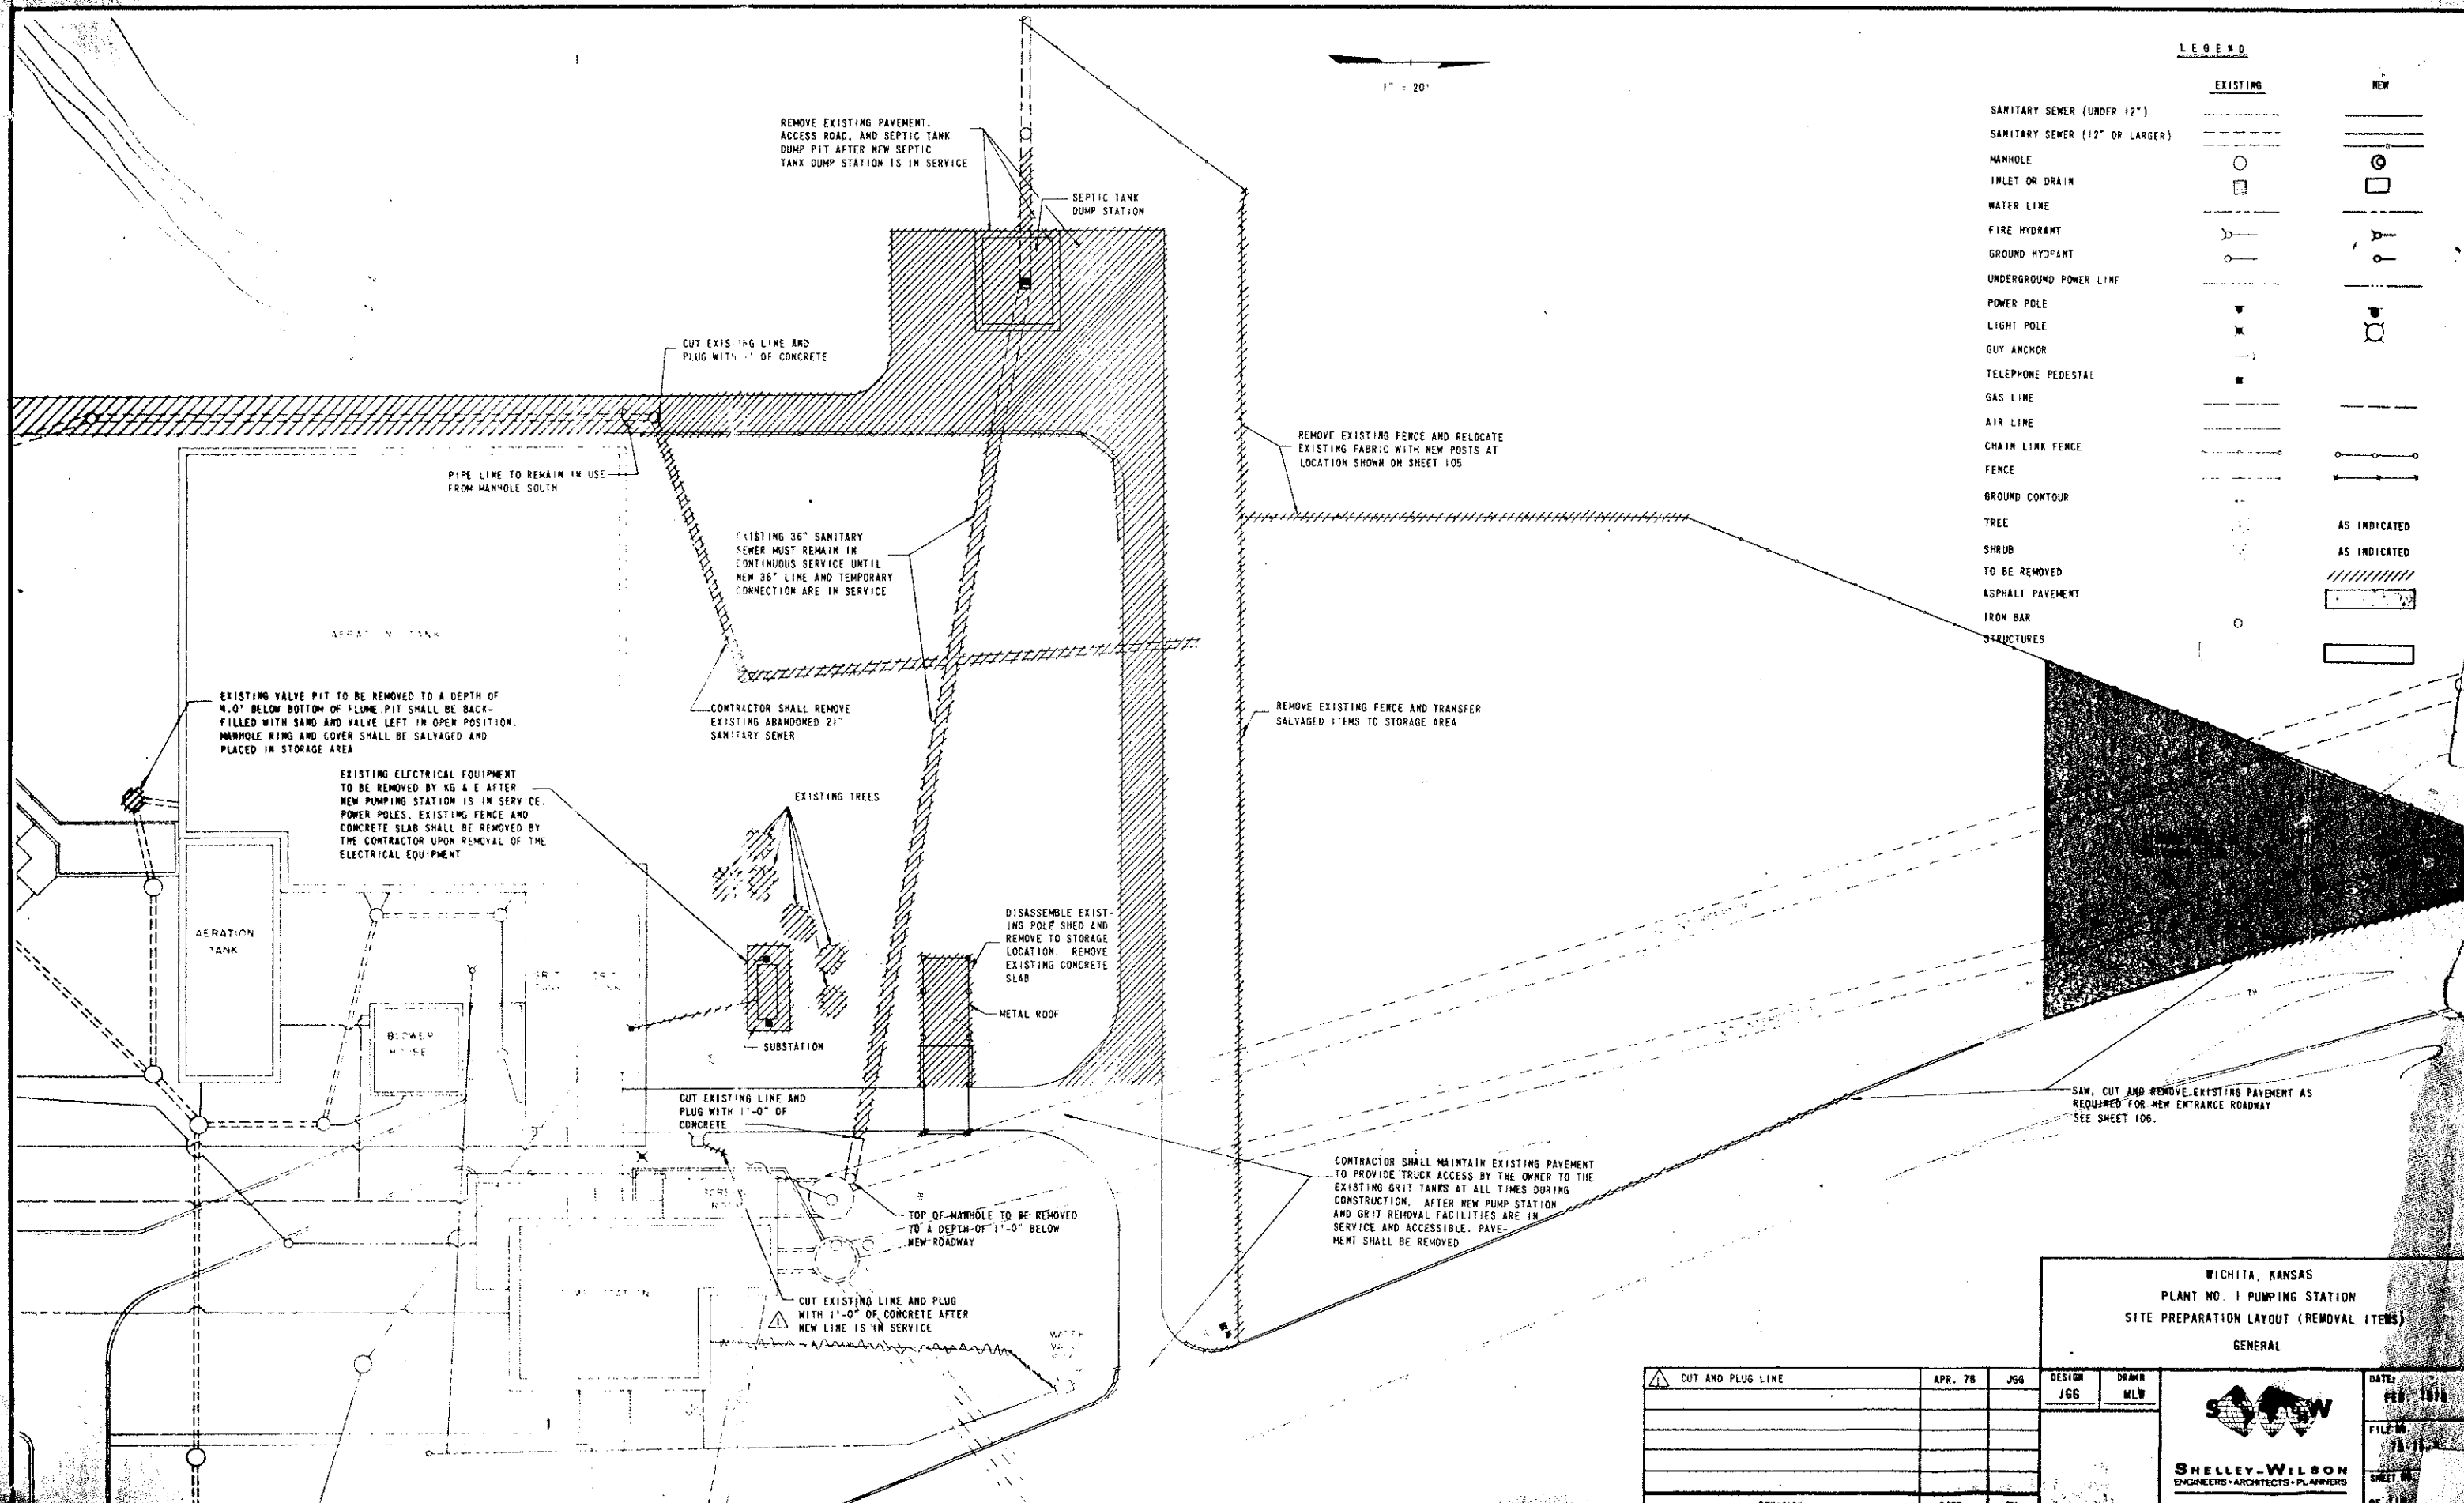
1" = 20'

LEGEND

| | EXISTING | NEW |
|---|---|---|
| SANITARY SEWER (UNDER 12") | | |
| SANITARY SEWER (12" OR LARGER) | | |
| MANHOLE | | |
| INLET OR DRAIN | | |
| WATER LINE | | |
| FIRE HYDRANT | | |
| GROUND HYDRANT | | |
| UNDERGROUND POWER LINE | | |
| POWER POLE | | |
| LIGHT POLE | | |
| GUY ANCHOR | | |
| TELEPHONE PEDESTAL | | |
| GAS LINE | | |
| AIR LINE | | |
| CHAIN LINK FENCE | | |
| FENCE | | |
| GROUND CONTOUR | | |
| TREE | | AS INDICATED |
| SHRUB | | AS INDICATED |
| TO BE REMOVED | | |
| ASPHALT PAVEMENT | | |
| IRON BAR | | |
| STRUCTURES | | |

REMOVE EXISTING PAVEMENT, ACCESS ROAD, AND SEPTIC TANK DUMP PIT AFTER NEW SEPTIC TANK DUMP STATION IS IN SERVICE

SEPTIC TANK DUMP STATION

CUT EXISTING LINE AND PLUG WITH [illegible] OF CONCRETE

PIPE LINE TO REMAIN IN USE FROM MANHOLE SOUTH

REMOVE EXISTING FENCE AND RELOCATE EXISTING FABRIC WITH NEW POSTS AT LOCATION SHOWN ON SHEET 105

EXISTING 36" SANITARY SEWER MUST REMAIN IN CONTINUOUS SERVICE UNTIL NEW 36" LINE AND TEMPORARY CONNECTION ARE IN SERVICE

AERATION TANK

CONTRACTOR SHALL REMOVE EXISTING ABANDONED 21" SANITARY SEWER

REMOVE EXISTING FENCE AND TRANSFER SALVAGED ITEMS TO STORAGE AREA

EXISTING VALVE PIT TO BE REMOVED TO A DEPTH OF 4.0' BELOW BOTTOM OF FLUME. PIT SHALL BE BACK-FILLED WITH SAND AND VALVE LEFT IN OPEN POSITION. MANHOLE RING AND COVER SHALL BE SALVAGED AND PLACED IN STORAGE AREA

EXISTING ELECTRICAL EQUIPMENT TO BE REMOVED BY KG & E AFTER NEW PUMPING STATION IS IN SERVICE. POWER POLES, EXISTING FENCE AND CONCRETE SLAB SHALL BE REMOVED BY THE CONTRACTOR UPON REMOVAL OF THE ELECTRICAL EQUIPMENT

EXISTING TREES

AERATION TANK

BLOWER HOUSE

DISASSEMBLE EXISTING POLE SHED AND REMOVE TO STORAGE LOCATION. REMOVE EXISTING CONCRETE SLAB

METAL ROOF

SUBSTATION

CUT EXISTING LINE AND PLUG WITH 1'-0" OF CONCRETE

TOP OF MANHOLE TO BE REMOVED TO A DEPTH OF 1'-0" BELOW NEW ROADWAY

CUT EXISTING LINE AND PLUG WITH 1'-0" OF CONCRETE AFTER NEW LINE IS IN SERVICE

SAW, CUT AND REMOVE EXISTING PAVEMENT AS REQUIRED FOR NEW ENTRANCE ROADWAY SEE SHEET 106.

CONTRACTOR SHALL MAINTAIN EXISTING PAVEMENT TO PROVIDE TRUCK ACCESS BY THE OWNER TO THE EXISTING GRIT TANKS AT ALL TIMES DURING CONSTRUCTION. AFTER NEW PUMP STATION AND GRIT REMOVAL FACILITIES ARE IN SERVICE AND ACCESSIBLE, PAVEMENT SHALL BE REMOVED

WICHITA, KANSAS
PLANT NO. 1 PUMPING STATION
SITE PREPARATION LAYOUT (REMOVAL ITEMS)
GENERAL

| CUT AND PLUG LINE | APR. 78 | JGG |
|---|---|---|

DESIGN JGG
DRAWN MLW

SHELLEY-WILSON
ENGINEERS • ARCHITECTS • PLANNERS

DATE: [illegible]
FILE NO. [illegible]
SHEET NO. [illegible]